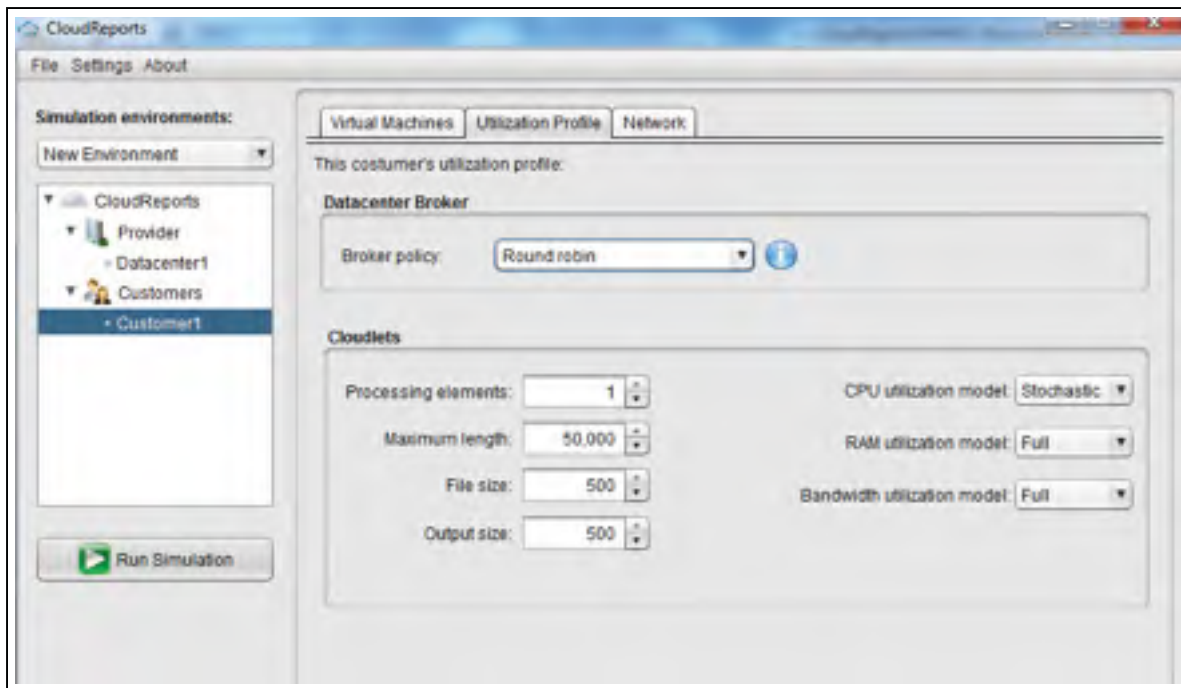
CloudReports

File Settings About

Simulation environments:

New Environment

CloudReports
Provider
Datacenter1
Customers
Customer1

Run Simulation

Virtual Machines | Utilization Profile | Network

This costumer's utilization profile:

Datacenter Broker

Broker policy: Round robin

Cloudlets

Processing elements: 1

Maximum length: 50,000

File size: 500

Output size: 500

CPU utilization model: Stochastic

RAM utilization model: Full

Bandwidth utilization model: Full